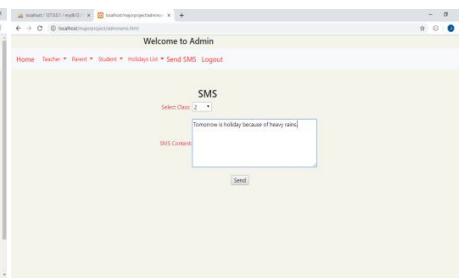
localhost / 127.0.0.1 / mydb12 / × localhost/majorproject/admin/sm: × +

localhost/majorproject/adminsms.html

Welcome to Admin

Home Teacher ▾ Parent ▾ Student ▾ Holidays List ▾ Send SMS Logout

SMS

Select Class 2 ▾

SMS Content Tomorrow is holiday because of heavy rains

Send